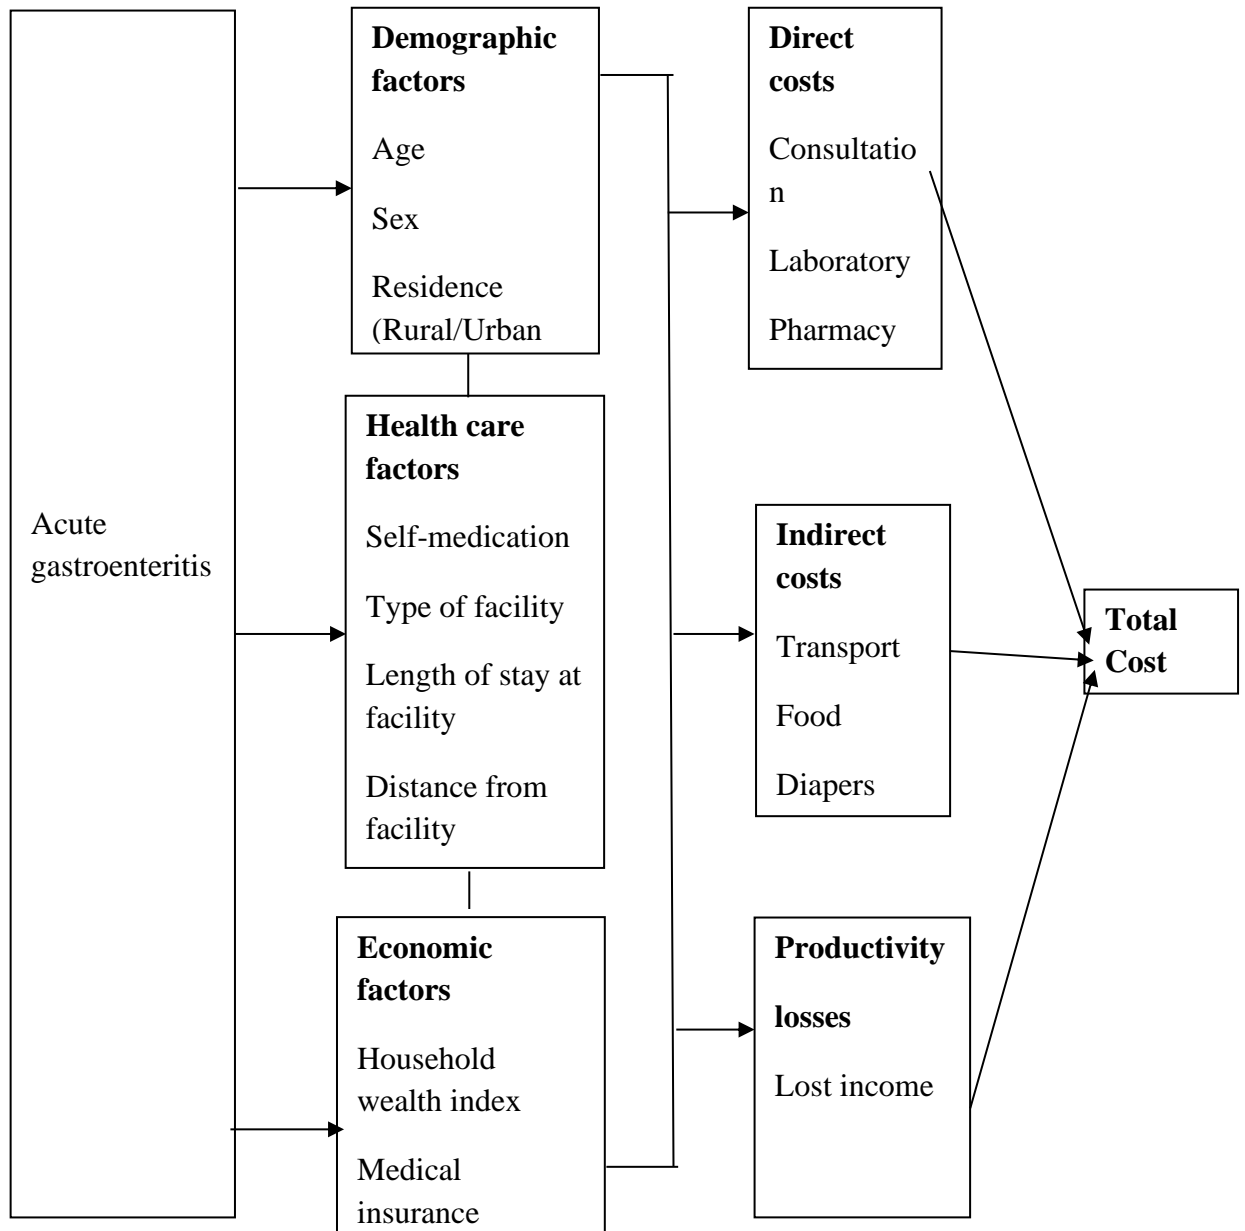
Acute gastroenteritis

**Demographic factors**

Age

Sex

Residence (Rural/Urban

**Health care factors**

Self-medication

Type of facility

Length of stay at facility

Distance from facility

**Economic factors**

Household wealth index

Medical insurance

**Direct costs**

Consultatio n

Laboratory

Pharmacy

**Indirect costs**

Transport

Food

Diapers

**Productivity losses**

Lost income

**Total Cost**